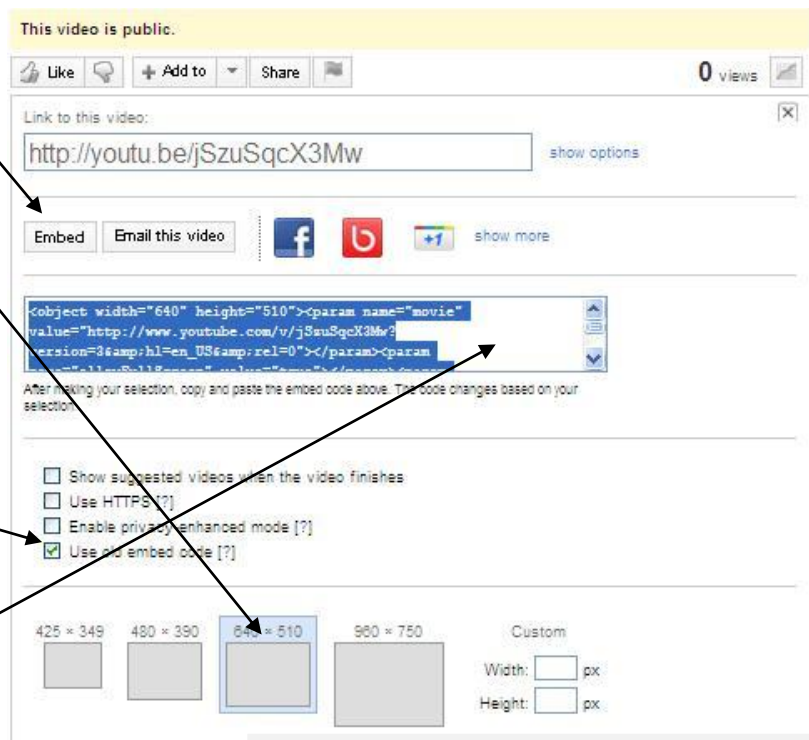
This video is public.

Like | + Add to | Share

0 views

Link to this video:

http://youtu.be/jSzuSqcX3Mw

show options

Embed | Email this video

+1 show more

<object width="640" height="510"><param name="movie" value="http://www.youtube.com/v/jSzuSqcX3Mw?version=3&amp;hl=en_US&amp;rel=0"></param><param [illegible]

After making your selection, copy and paste the embed code above. The code changes based on your selection.

Show suggested videos when the video finishes

Use HTTPS [?]

Enable privacy-enhanced mode [?]

Use old embed code [?]

425 × 349 | 480 × 390 | 640 × 510 | 960 × 750 | Custom

Width: px

Height: px